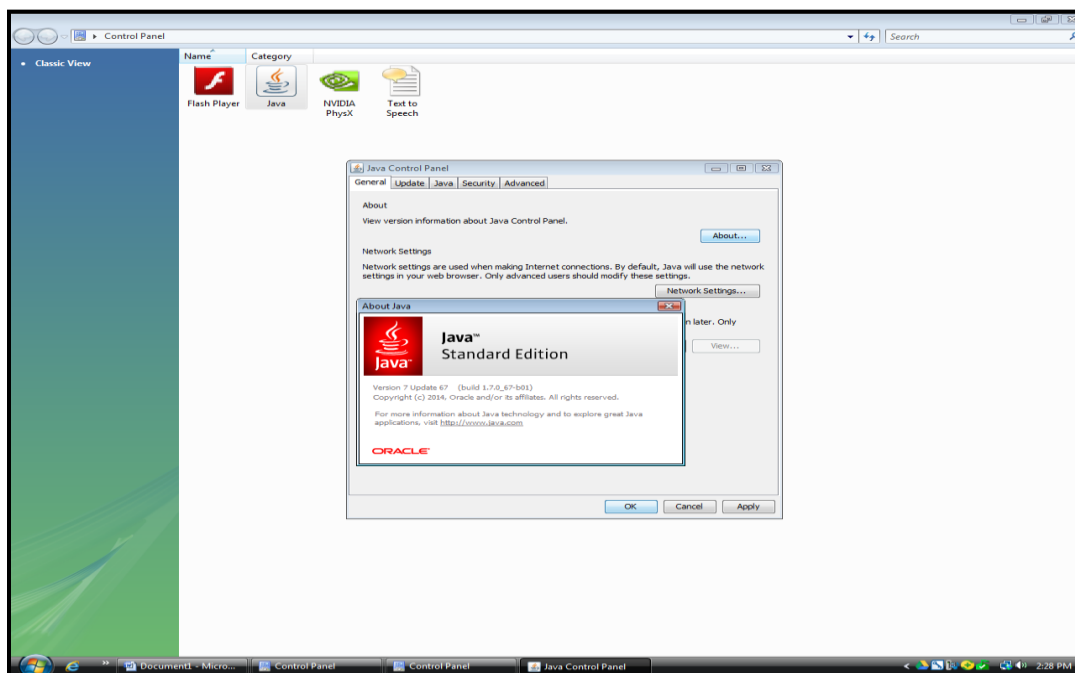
Control Panel

Search

• Classic View

Name Category

Flash Player

Java

NVIDIA PhysX

Text to Speech

Java Control Panel

General Update Java Security Advanced

About

View version information about Java Control Panel.

About...

Network Settings

Network settings are used when making Internet connections. By default, Java will use the network settings in your web browser. Only advanced users should modify these settings.

Network Settings...

n later. Only

View...

About Java

Java™ Standard Edition

Java

Version 7 Update 67 (build 1.7.0_67-b01)
Copyright (c) 2014, Oracle and/or its affiliates. All rights reserved.

For more information about Java technology and to explore great Java applications, visit http://www.java.com

ORACLE

OK Cancel Apply

Document1 - Micro... Control Panel Control Panel Java Control Panel

2:28 PM